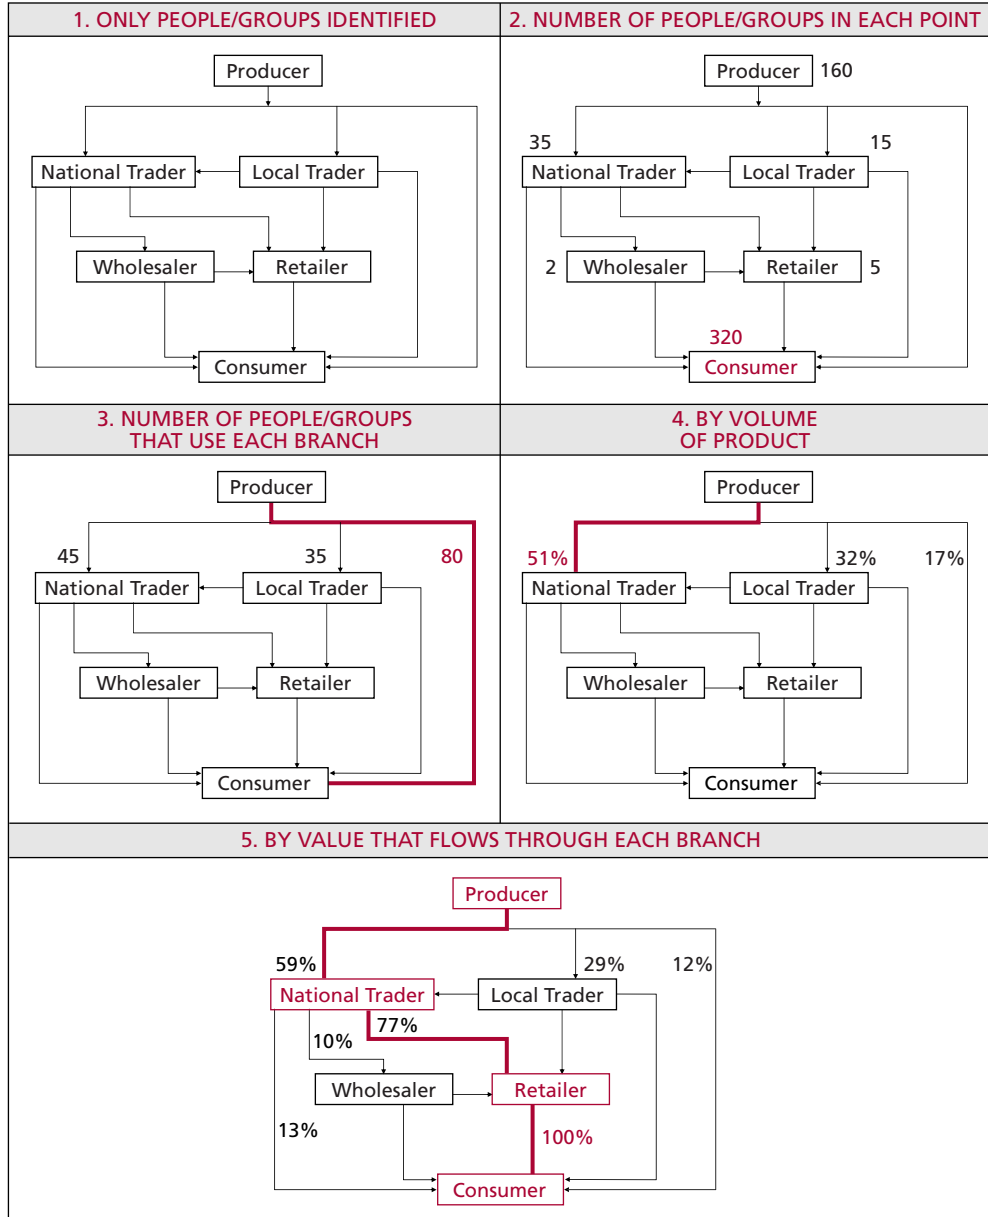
1. ONLY PEOPLE/GROUPS IDENTIFIED

Producer
National Trader
Local Trader
Wholesaler
Retailer
Consumer

2. NUMBER OF PEOPLE/GROUPS IN EACH POINT

Producer 160
35
National Trader
15
Local Trader
2 Wholesaler
Retailer 5
320
Consumer

3. NUMBER OF PEOPLE/GROUPS THAT USE EACH BRANCH

Producer
45
35
80
National Trader
Local Trader
Wholesaler
Retailer
Consumer

4. BY VOLUME OF PRODUCT

Producer
51%
32%
17%
National Trader
Local Trader
Wholesaler
Retailer
Consumer

5. BY VALUE THAT FLOWS THROUGH EACH BRANCH

Producer
59%
29%
12%
National Trader
Local Trader
77%
10%
Wholesaler
Retailer
13%
100%
Consumer